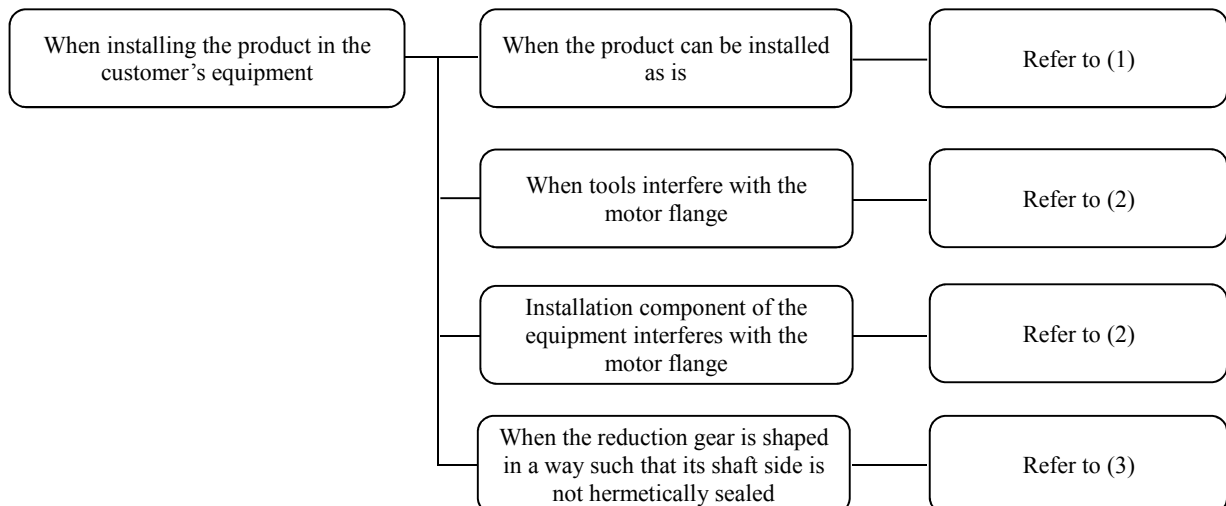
When installing the product in the customer’s equipment

When the product can be installed as is

Refer to (1)

When tools interfere with the motor flange

Refer to (2)

Installation component of the equipment interferes with the motor flange

Refer to (2)

When the reduction gear is shaped in a way such that its shaft side is not hermetically sealed

Refer to (3)